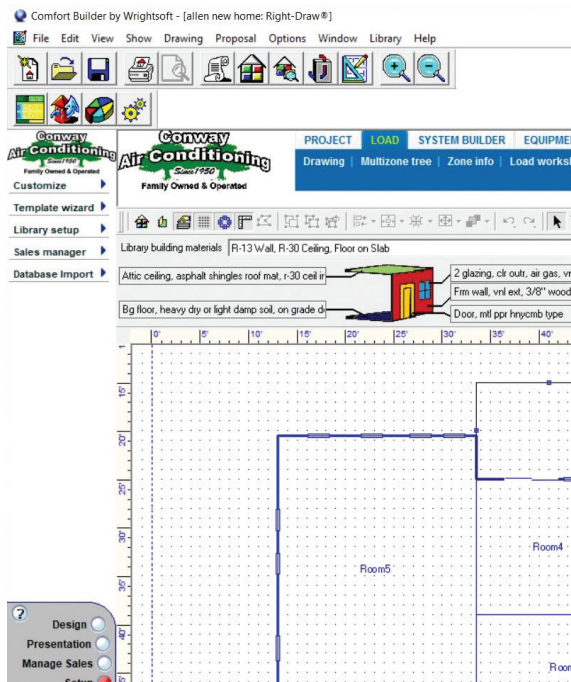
Comfort Builder by Wrightsoft - [allen new home: Right-Draw®]

File Edit View Show Drawing Proposal Options Window Library Help

Conway Air Conditioning Since 1950 Family Owned & Operated

Customize

Template wizard

Library setup

Sales manager

Database Import

Conway Air Conditioning Since 1950 Family Owned & Operated

PROJECT LOAD SYSTEM BUILDER EQUIPME

Drawing | Multizone tree | Zone info | Load works

Library building materials R-13 Wall, R-30 Ceiling, Floor on Slab

Attic ceiling, asphalt shingles roof mat, r-30 ceil ir

2 glazing, clr outr, air gas, vi

Frm wall, vnl ext, 3/8" wood

Bg floor, heavy dry or light damp soil, on grade d

Door, mtl ppr hnycmb type

0' 5' 10' 15' 20' 25' 30' 35' 40'

15' 20' 25' 30' 35' 40'

Room4

Room5

Room

Design

Presentation

Manage Sales

Setup